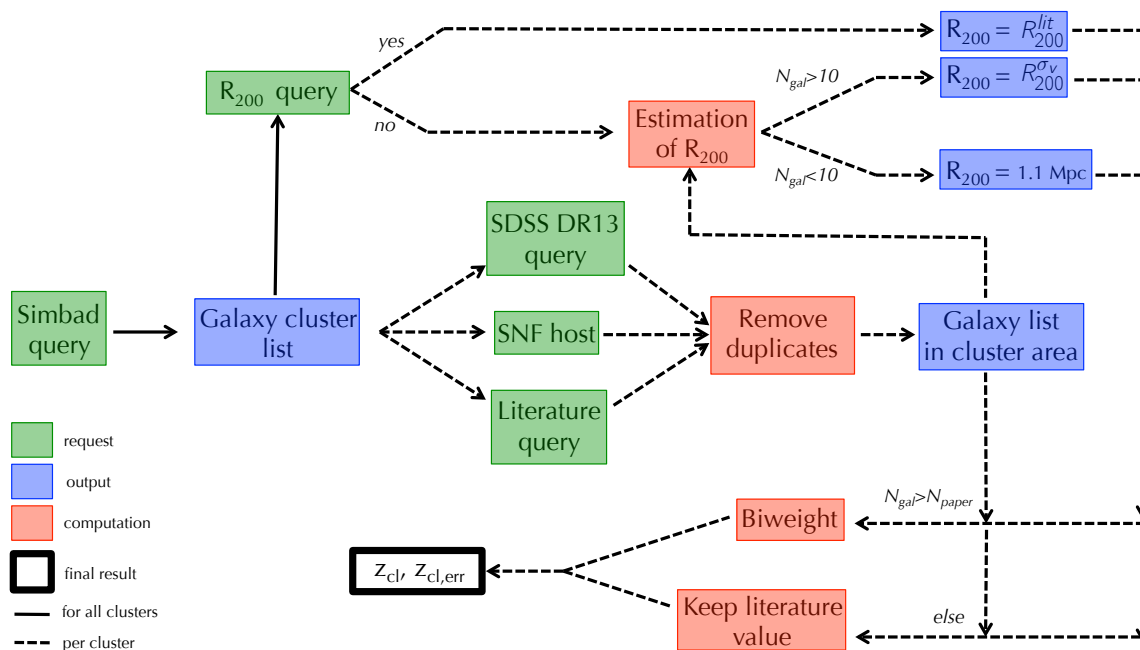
yes

$R_{200}$ query

no

$R_{200} = R_{200}^{lit}$

$N_{gal}>10$

$R_{200} = R_{200}^{\sigma_v}$

Estimation of $R_{200}$

$N_{gal}<10$

$R_{200}$ = 1.1 Mpc

SDSS DR13 query

Simbad query

Galaxy cluster list

SNF host

Remove duplicates

Galaxy list in cluster area

Literature query

request

output

computation

final result

for all clusters

per cluster

$N_{gal}>N_{paper}$

Biweight

$z_{cl}$, $z_{cl,err}$

Keep literature value

else